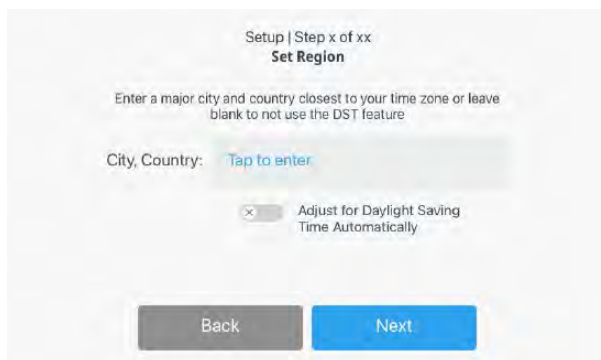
Setup | Step x of xx
Set Region

Enter a major city and country closest to your time zone or leave blank to not use the DST feature

City, Country: Tap to enter

Adjust for Daylight Saving Time Automatically

Back

Next